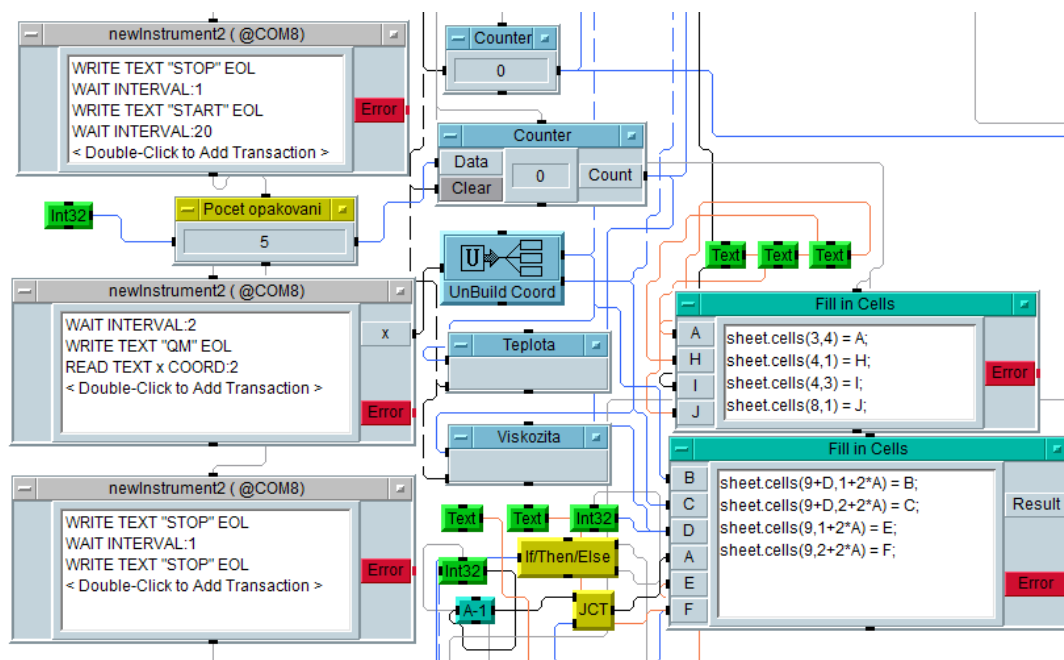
newInstrument2 ( @COM8)

WRITE TEXT "STOP" EOL
WAIT INTERVAL:1
WRITE TEXT "START" EOL
WAIT INTERVAL:20
< Double-Click to Add Transaction >

Error

Counter

0

Counter

Data

Clear

0

Count

Int32

Pocet opakovani

5

UnBuild Coord

Text Text Text

newInstrument2 ( @COM8)

WAIT INTERVAL:2
WRITE TEXT "QM" EOL
READ TEXT x COORD:2
< Double-Click to Add Transaction >

x

Error

Teplota

Viskozita

Fill in Cells

A
H
I
J

sheet.cells(3,4) = A;
sheet.cells(4,1) = H;
sheet.cells(4,3) = I;
sheet.cells(8,1) = J;

Error

Fill in Cells

B
C
D
A
E
F

sheet.cells(9+D,1+2*A) = B;
sheet.cells(9+D,2+2*A) = C;
sheet.cells(9,1+2*A) = E;
sheet.cells(9,2+2*A) = F;

Result

Error

newInstrument2 ( @COM8)

WRITE TEXT "STOP" EOL
WAIT INTERVAL:1
WRITE TEXT "STOP" EOL
< Double-Click to Add Transaction >

Error

Text Text Int32

Int32

If/Then/Else

A-1

JCT